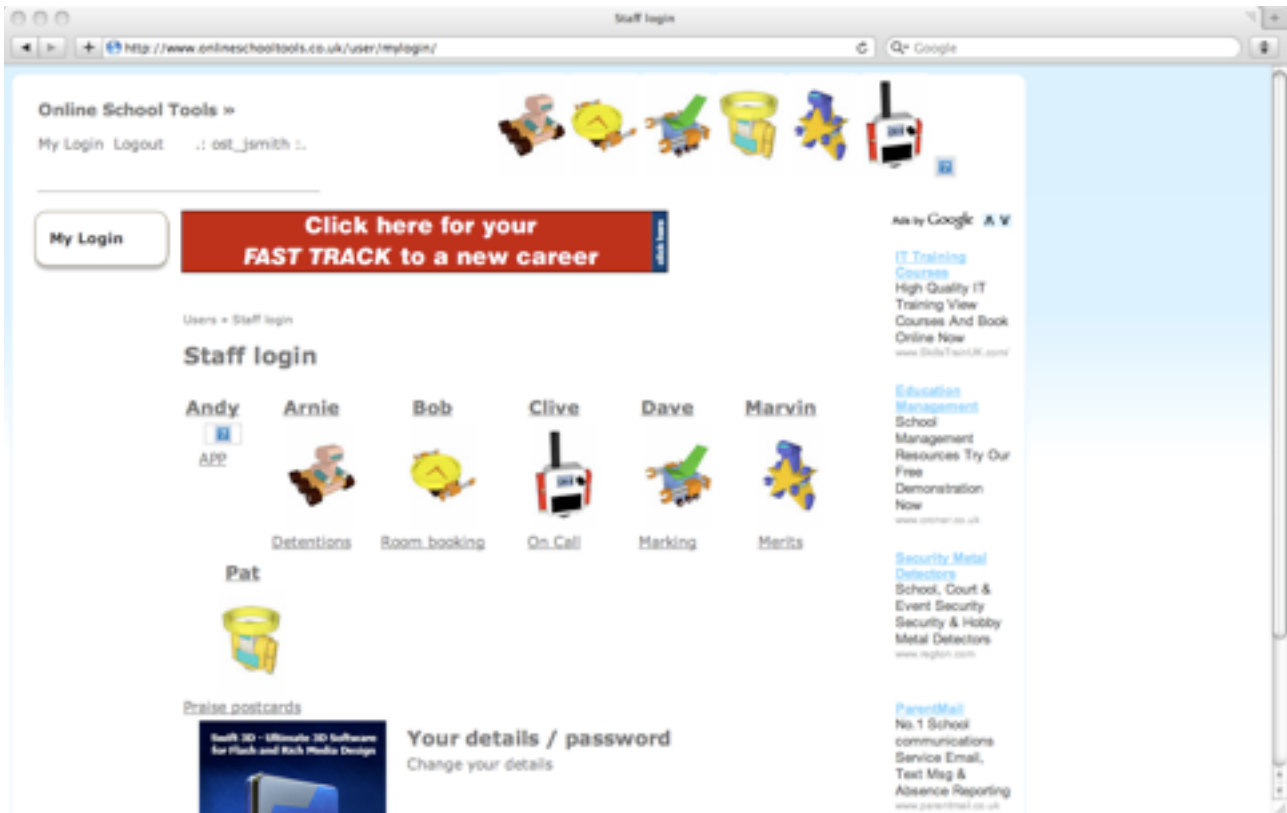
Staff login

http://www.onlineschooltools.co.uk/user/mylogin/

Google

Online School Tools »

My Login Logout .: ost_jsmith :.

My Login

Click here for your FAST TRACK to a new career

click here

Ads by Google

IT Training Courses
High Quality IT Training View Courses And Book Online Now
www.SkillsTrainUK.com/

Education Management
School Management Resources Try Our Free Demonstration Now
www.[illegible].co.uk

Security Metal Detectors
School, Court & Event Security Security & Hobby Metal Detectors
www.regton.com

ParentMail
No.1 School communications Service Email, Text Msg & Absence Reporting
www.parentmail.co.uk

Users » Staff login

Staff login

Andy
APP

Arnie
Detentions

Bob
Room booking

Clive
On Call

Dave
Marking

Marvin
Merits

Pat
Praise postcards

Swift 3D - Ultimate 3D Software for Flash and Rich Media Design

Your details / password
Change your details